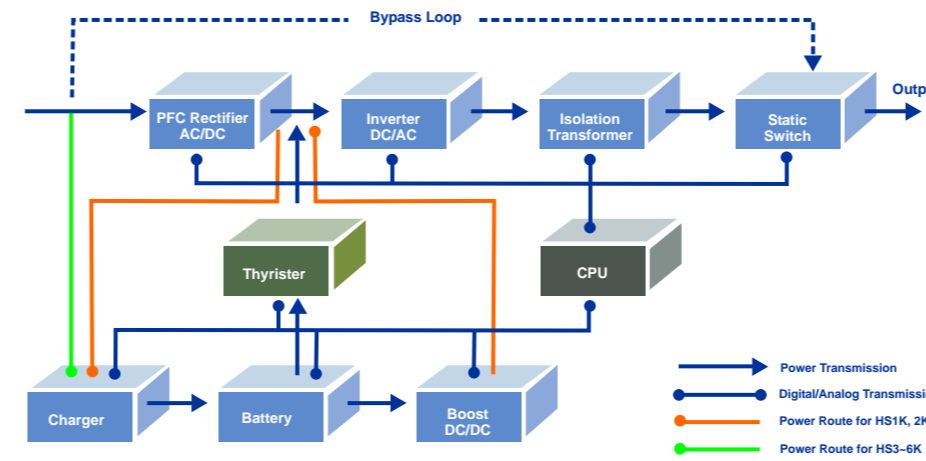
Bypass Loop

PFC Rectifier AC/DC

Inverter DC/AC

Isolation Transformer

Static Switch

Outp

Thyrister

CPU

Charger

Battery

Boost DC/DC

Power Transmission

Digital/Analog Transmissi

Power Route for HS1K, 2K

Power Route for HS3~6K